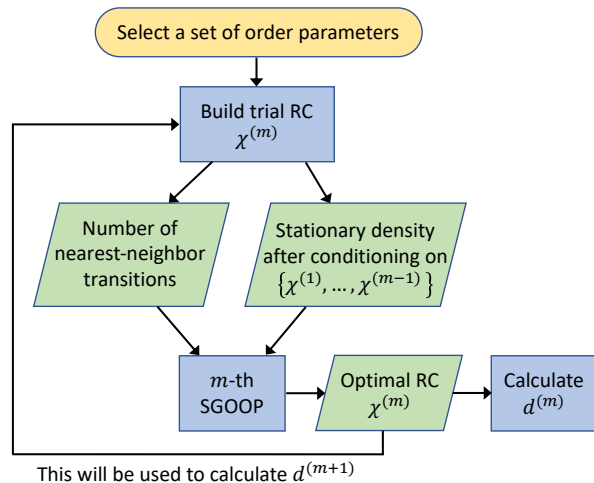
Select a set of order parameters

Build trial RC
$\chi^{(m)}$

Number of nearest-neighbor transitions

Stationary density after conditioning on $\{\chi^{(1)}, \ldots, \chi^{(m-1)}\}$

$m$-th SGOOP

Optimal RC
$\chi^{(m)}$

Calculate
$d^{(m)}$

This will be used to calculate $d^{(m+1)}$